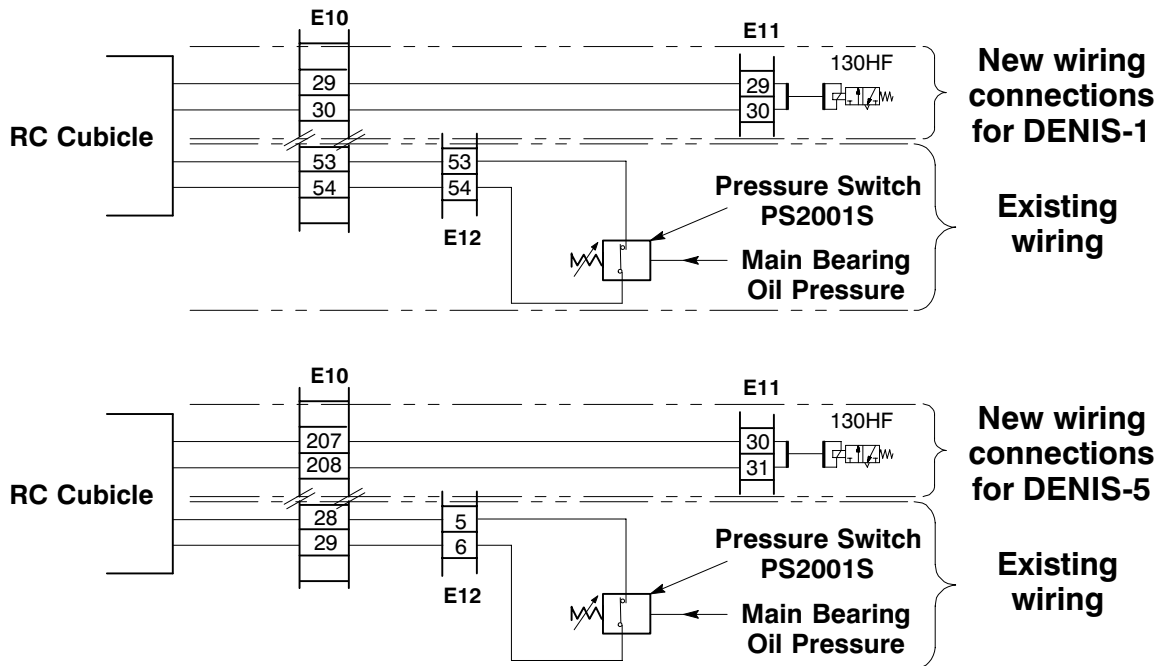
E10

E11

130HF

29

30

29

30

New wiring connections for DENIS-1

RC Cubicle

53

54

53

54

E12

Pressure Switch PS2001S

Existing wiring

Main Bearing Oil Pressure

E10

E11

130HF

207

208

30

31

New wiring connections for DENIS-5

RC Cubicle

28

29

5

6

E12

Pressure Switch PS2001S

Existing wiring

Main Bearing Oil Pressure